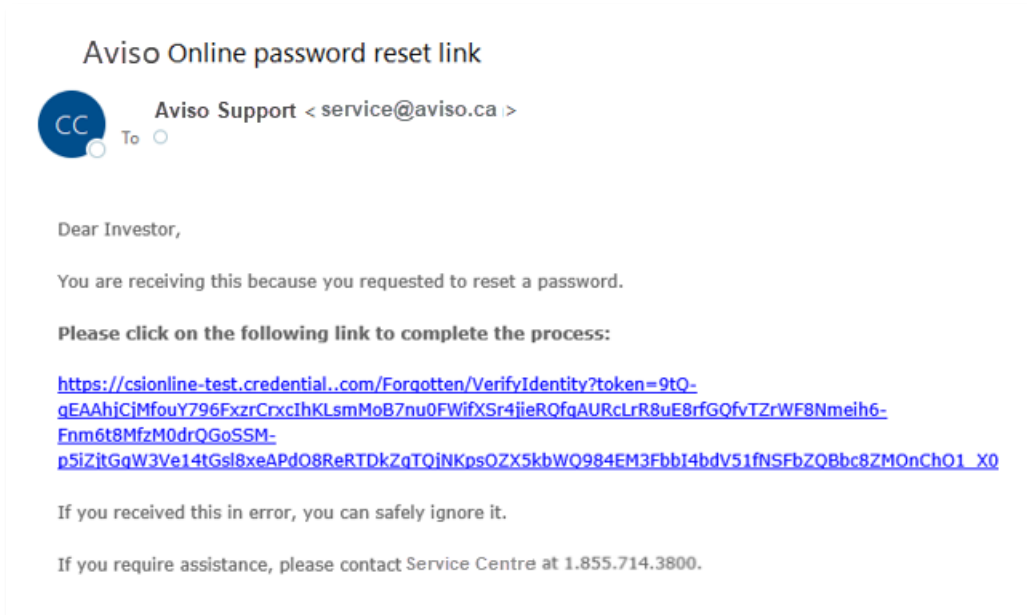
Aviso Online password reset link

CC

Aviso Support < service@aviso.ca >

To

Dear Investor,

You are receiving this because you requested to reset a password.

Please click on the following link to complete the process:

https://csionline-test.credential..com/Forgotten/VerifyIdentity?token=9tQ-qEAAhjCjMfouY796FxzrCrxcIhKLsmMoB7nu0FWifXSr4jieRQfqAURcLrR8uE8rfGQfvTZrWF8Nmeih6-Fnm6t8MfzM0drQGoSSM-p5iZjtGqW3Ve14tGsl8xeAPdO8ReRTDkZqTQjNKpsOZX5kbWQ984EM3FbbI4bdV51fNSFbZQBbc8ZMOnChO1_X0

If you received this in error, you can safely ignore it.

If you require assistance, please contact Service Centre at 1.855.714.3800.